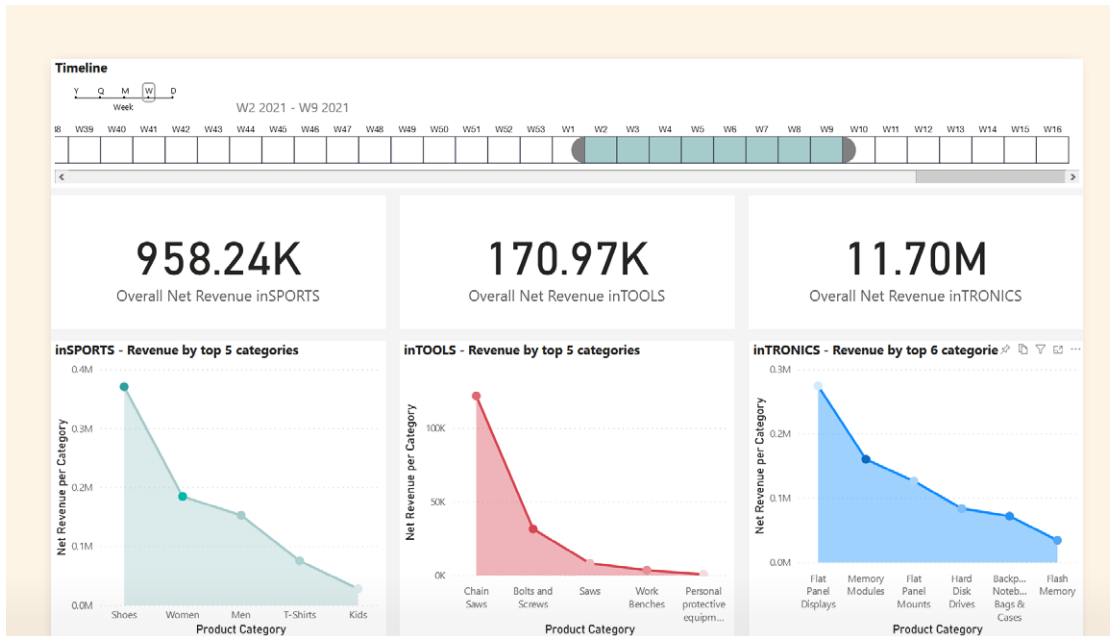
Timeline

Y Q M W D
Week

W2 2021 - W9 2021

I8 W39 W40 W41 W42 W43 W44 W45 W46 W47 W48 W49 W50 W51 W52 W53 W1 W2 W3 W4 W5 W6 W7 W8 W9 W10 W11 W12 W13 W14 W15 W16

958.24K
Overall Net Revenue inSPORTS

170.97K
Overall Net Revenue inTOOLS

11.70M
Overall Net Revenue inTRONICS

inSPORTS - Revenue by top 5 categories

0.4M
0.3M
0.2M
0.1M
0.0M
Net Revenue per Category
Shoes Women Men T-Shirts Kids
Product Category

inTOOLS - Revenue by top 5 categories

100K
50K
0K
Net Revenue per Category
Chain Saws
Bolts and Screws
Saws
Work Benches
Personal protective equipm...
Product Category

inTRONICS - Revenue by top 6 categorie

0.3M
0.2M
0.1M
0.0M
Net Revenue per Category
Flat Panel Displays
Memory Modules
Flat Panel Mounts
Hard Disk Drives
Backp... Noteb... Bags & Cases
Flash Memory
Product Category